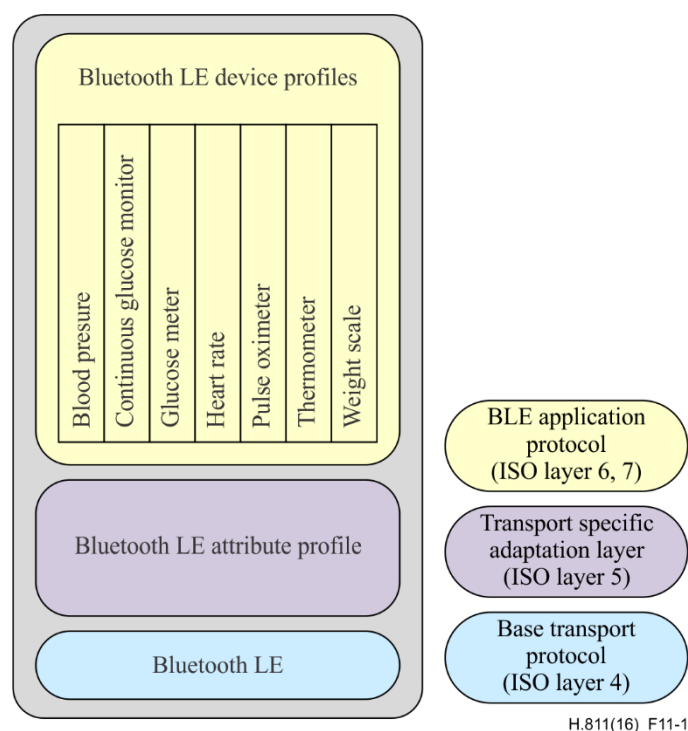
Bluetooth LE device profiles

Blood presure

Continuous glucose monitor

Glucose meter

Heart rate

Pulse oximeter

Thermometer

Weight scale

Bluetooth LE attribute profile

Bluetooth LE

BLE application protocol (ISO layer 6, 7)

Transport specific adaptation layer (ISO layer 5)

Base transport protocol (ISO layer 4)

H.811(16) F11-1